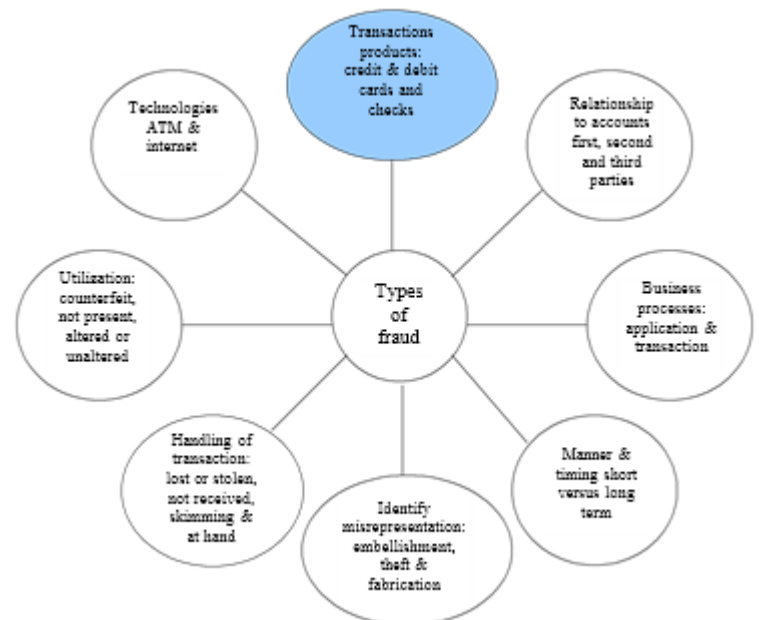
Types of fraud

Transactions products: credit & debit cards and checks

Relationship to accounts first, second and third parties

Business processes: application & transaction

Manner & timing short versus long term

Identify misrepresentation: embellishment, theft & fabrication

Handling of transaction: lost or stolen, not received, skimming & at hand

Utilization: counterfeit, not present, altered or unaltered

Technologies ATM & internet